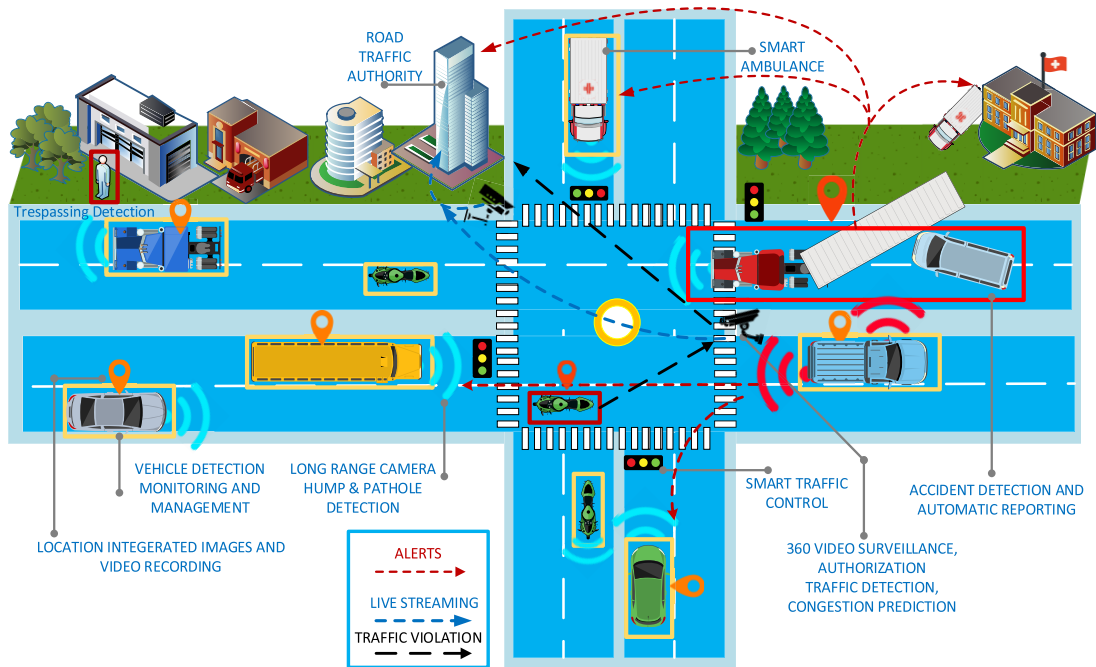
ROAD TRAFFIC AUTHORITY

SMART AMBULANCE

Trespassing Detection

VEHICLE DETECTION MONITORING AND MANAGEMENT

LONG RANGE CAMERA HUMP & PATHOLE DETECTION

SMART TRAFFIC CONTROL

ACCIDENT DETECTION AND AUTOMATIC REPORTING

LOCATION INTEGERATED IMAGES AND VIDEO RECORDING

ALERTS

LIVE STREAMING

TRAFFIC VIOLATION

360 VIDEO SURVEILLANCE, AUTHORIZATION TRAFFIC DETECTION, CONGESTION PREDICTION